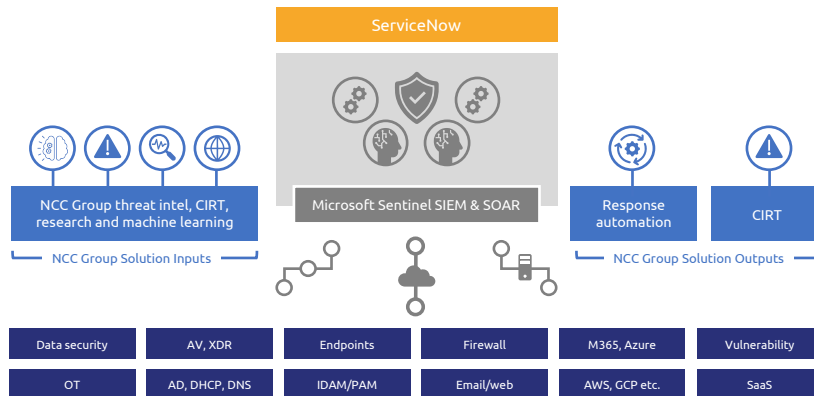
ServiceNow

NCC Group threat intel, CIRT, research and machine learning

NCC Group Solution Inputs

Microsoft Sentinel SIEM & SOAR

Response automation

CIRT

NCC Group Solution Outputs

| Data security | AV, XDR | Endpoints | Firewall | M365, Azure | Vulnerability |
|---|---|---|---|---|---|
| OT | AD, DHCP, DNS | IDAM/PAM | Email/web | AWS, GCP etc. | SaaS |